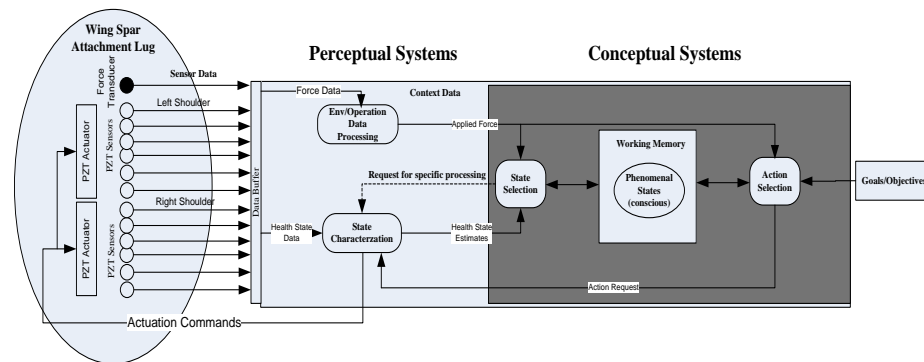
Wing Spar Attachment Lug

Perceptual Systems

Conceptual Systems

Force Transducer

Sensor Data

Left Shoulder

PZT Sensors

PZT Actuator

Right Shoulder

PZT Sensors

PZT Actuator

Data Buffer

Force Data

Context Data

Env/Operation Data Processing

Applied Force

Working Memory

Phenomenal States (conscious)

State Selection

Action Selection

Goals/Objectives

Request for specific processing

Health State Data

State Characterzation

Health State Estimates

Action Request

Actuation Commands